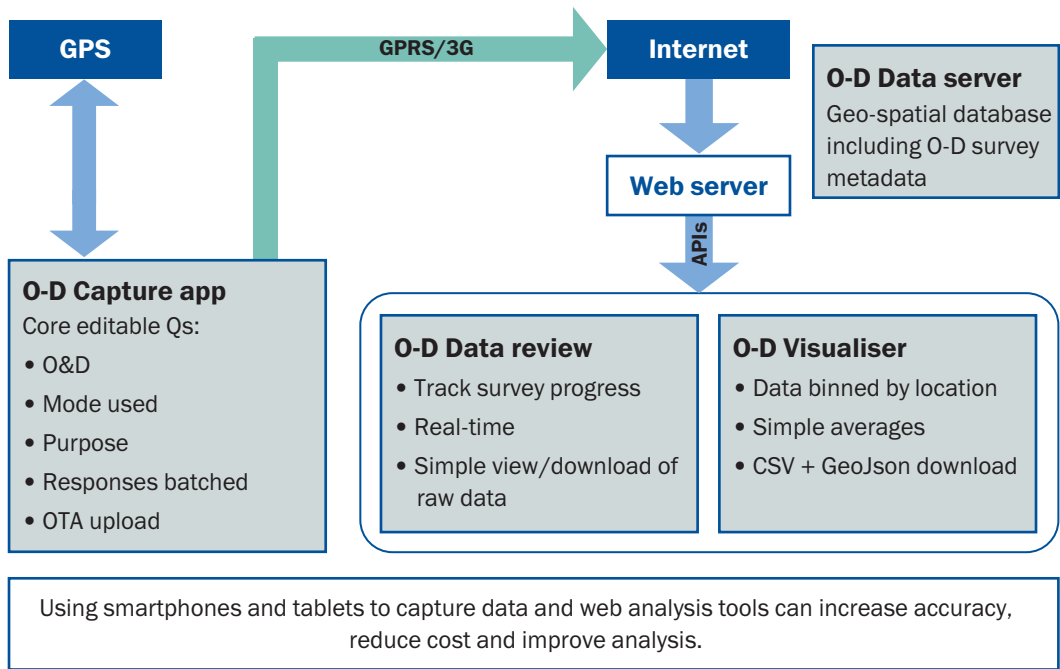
GPS

GPRS/3G

Internet

O-D Data server
Geo-spatial database including O-D survey metadata

Web server

APIs

O-D Capture app
Core editable Qs:
• O&D
• Mode used
• Purpose
• Responses batched
• OTA upload

O-D Data review
• Track survey progress
• Real-time
• Simple view/download of raw data

O-D Visualiser
• Data binned by location
• Simple averages
• CSV + GeoJson download

Using smartphones and tablets to capture data and web analysis tools can increase accuracy, reduce cost and improve analysis.